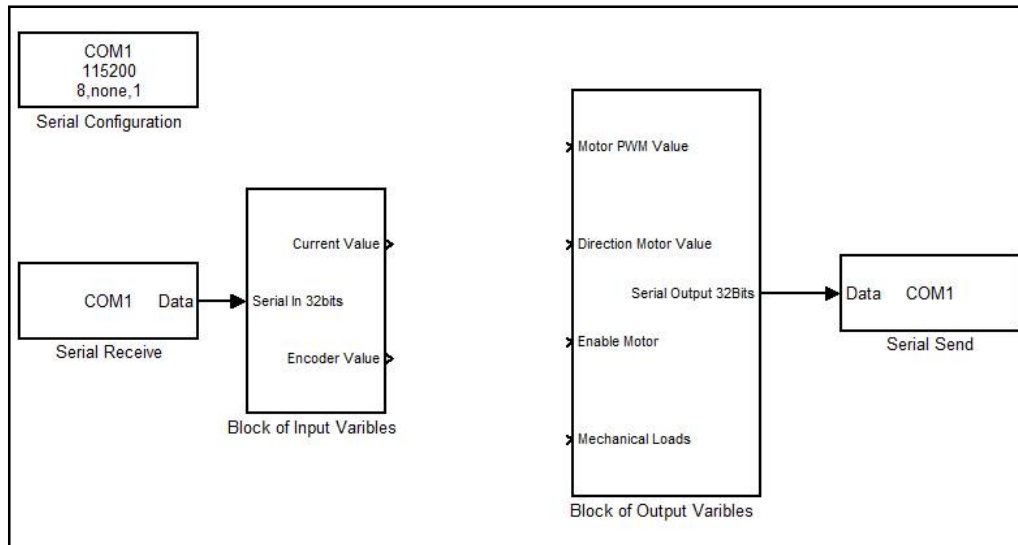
COM1
115200
8,none,1
Serial Configuration

COM1 Data
Serial Receive

Serial In 32bits
Current Value
Encoder Value
Block of Input Varibles

Motor PWM Value
Direction Motor Value
Enable Motor
Mechanical Loads
Serial Output 32Bits
Block of Output Varibles

Data COM1
Serial Send